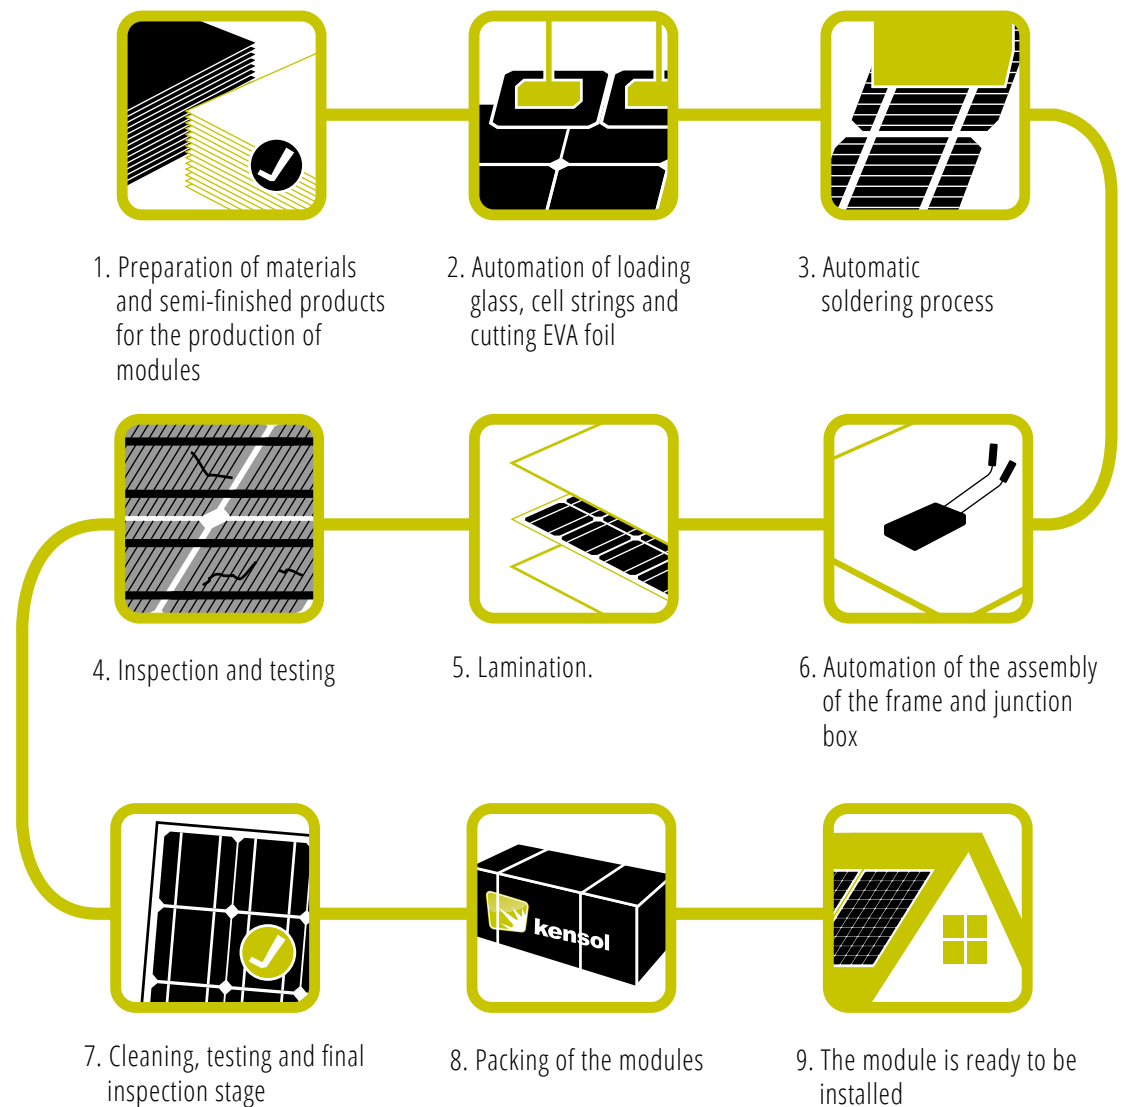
1. Preparation of materials and semi-finished products for the production of modules

2. Automation of loading glass, cell strings and cutting EVA foil

3. Automatic soldering process

4. Inspection and testing

5. Lamination.

6. Automation of the assembly of the frame and junction box

kensol

7. Cleaning, testing and final inspection stage

8. Packing of the modules

9. The module is ready to be installed